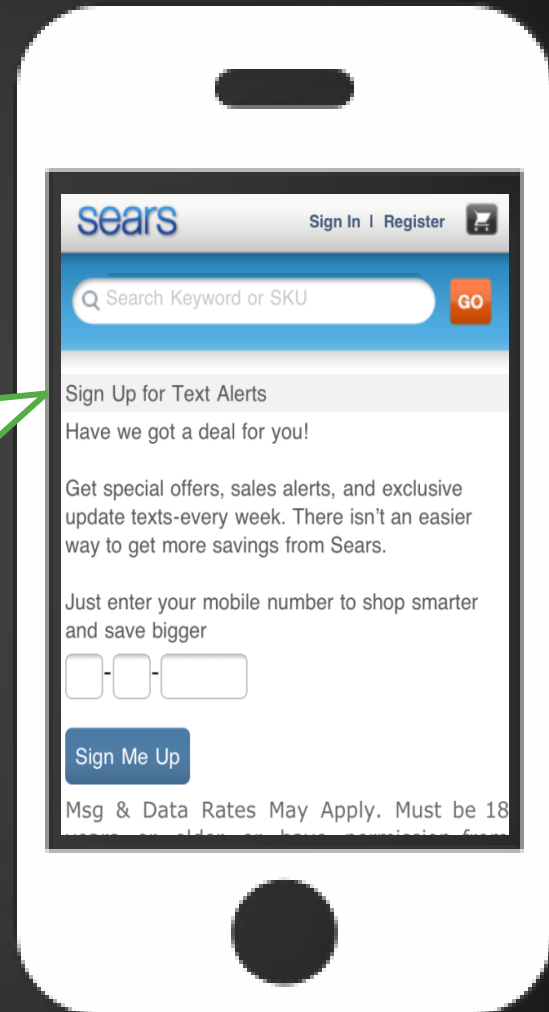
sears

Sign In | Register

Search Keyword or SKU

GO

Sign Up for Text Alerts

Have we got a deal for you!

Get special offers, sales alerts, and exclusive update texts-every week. There isn't an easier way to get more savings from Sears.

Just enter your mobile number to shop smarter and save bigger

- -

Sign Me Up

Msg & Data Rates May Apply. Must be 18 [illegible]